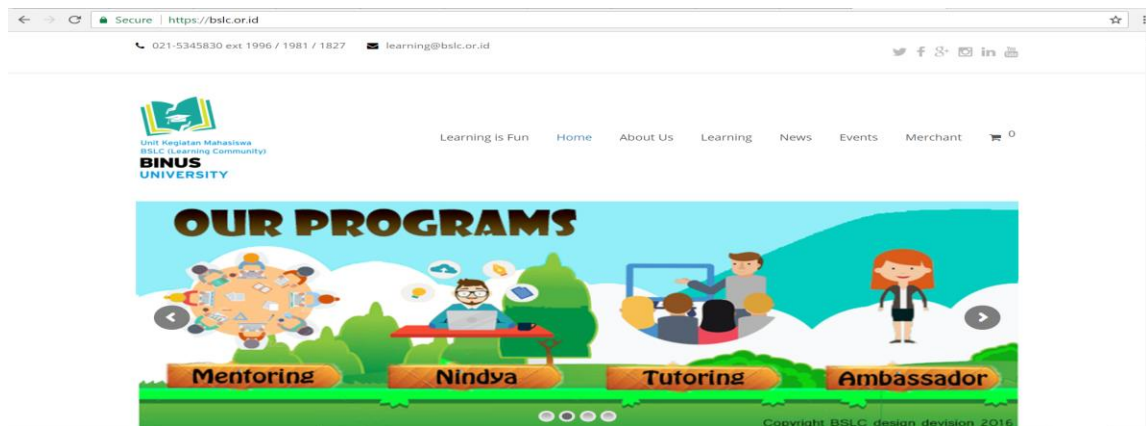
Secure | https://bslc.or.id

021-5345830 ext 1996 / 1981 / 1827 learning@bslc.or.id

Unit Kegiatan Mahasiswa
BSLC (Learning Community)
BINUS
UNIVERSITY

Learning is Fun Home About Us Learning News Events Merchant 0

OUR PROGRAMS

Mentoring Nindya Tutoring Ambassador

Copyright BSLC design devision 2016